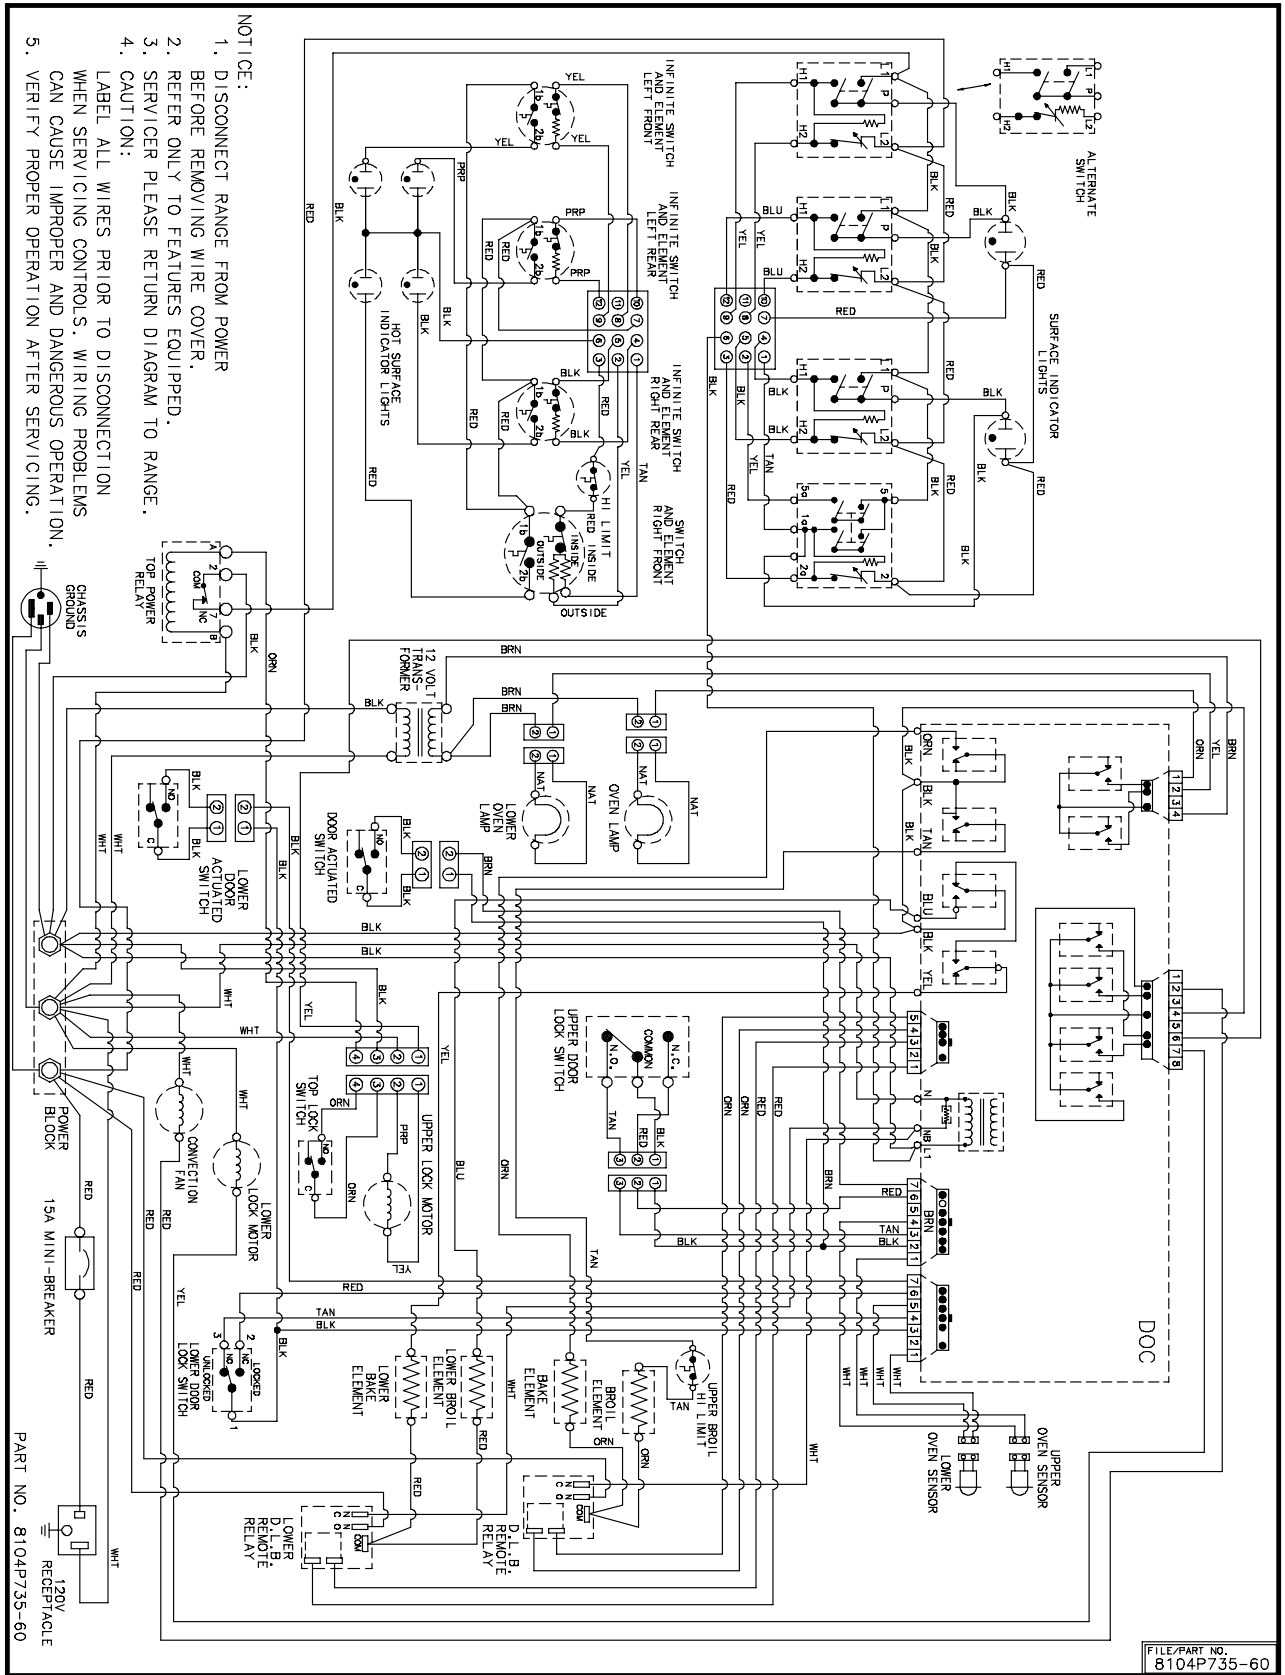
NOTICE:
1. DISCONNECT RANGE FROM POWER BEFORE REMOVING WIRE COVER.
2. REFER ONLY TO FEATURES EQUIPPED.
3. SERVICER PLEASE RETURN DIAGRAM TO RANGE.
4. CAUTION: LABEL ALL WIRES PRIOR TO DISCONNECTION WHEN SERVICING CONTROLS. WIRING PROBLEMS CAN CAUSE IMPROPER AND DANGEROUS OPERATION.
5. VERIFY PROPER OPERATION AFTER SERVICING.

INFINITE SWITCH AND ELEMENT LEFT FRONT
INFINITE SWITCH AND ELEMENT LEFT REAR
INFINITE SWITCH AND ELEMENT RIGHT REAR
SWITCH AND ELEMENT RIGHT FRONT
HOT SURFACE INDICATOR LIGHTS
HI LIMIT
RED INSIDE
INSIDE
OUTSIDE
ALTERNATE SWITCH
SURFACE INDICATOR LIGHTS
TOP POWER RELAY
CHASSIS GROUND
12 VOLT TRANS-FORMER
LOWER OVEN LAMP
OVEN LAMP
DOOR ACTUATED SWITCH
LOWER DOOR ACTUATED SWITCH
UPPER DOOR LOCK SWITCH
N.O. COMMON N.C.
TOP LOCK SWITCH
UPPER LOCK MOTOR
CONVECTION FAN
LOWER LOCK MOTOR
POWER BLOCK
15A MINI-BREAKER
UNLOCKED LOCKED
LOWER DOOR LOCK SWITCH
LOWER BAKE ELEMENT
LOWER BROIL ELEMENT
BAKE ELEMENT
BROIL ELEMENT
UPPER BROIL HI LIMIT
LOWER D.L.B. REMOTE RELAY
D.L.B. REMOTE RELAY
120V RECEPTACLE
LOWER OVEN SENSOR
UPPER OVEN SENSOR
DOC
YEL BLK RED PRP BLU TAN ORN BRN WHT NAT
PART NO. 8104P735-60
FILE/PART NO. 8104P735-60